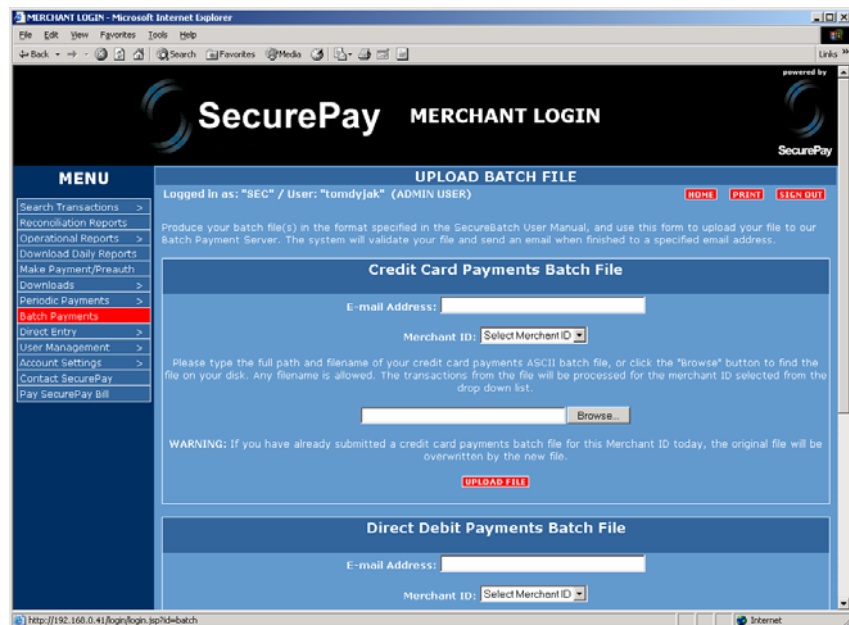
MERCHANT LOGIN - Microsoft Internet Explorer

File Edit View Favorites Tools Help

Back Search Favorites Media

Links

powered by

SecurePay MERCHANT LOGIN

SecurePay

MENU

Search Transactions >
Reconciliation Reports
Operational Reports >
Download Daily Reports
Make Payment/Preauth
Downloads >
Periodic Payments >
Batch Payments
Direct Entry >
User Management >
Account Settings >
Contact SecurePay
Pay SecurePay Bill

UPLOAD BATCH FILE

Logged in as: "SEC" / User: "tomdyjak" (ADMIN USER)

HOME PRINT SIGN OUT

Produce your batch file(s) in the format specified in the SecureBatch User Manual, and use this form to upload your file to our Batch Payment Server. The system will validate your file and send an email when finished to a specified email address.

Credit Card Payments Batch File

E-mail Address:

Merchant ID: Select Merchant ID

Please type the full path and filename of your credit card payments ASCII batch file, or click the "Browse" button to find the file on your disk. Any filename is allowed. The transactions from the file will be processed for the merchant ID selected from the drop down list.

Browse...

WARNING: If you have already submitted a credit card payments batch file for this Merchant ID today, the original file will be overwritten by the new file.

UPLOAD FILE

Direct Debit Payments Batch File

E-mail Address:

Merchant ID: Select Merchant ID

http://192.168.0.41/login/login.jsp?id=batch

Internet